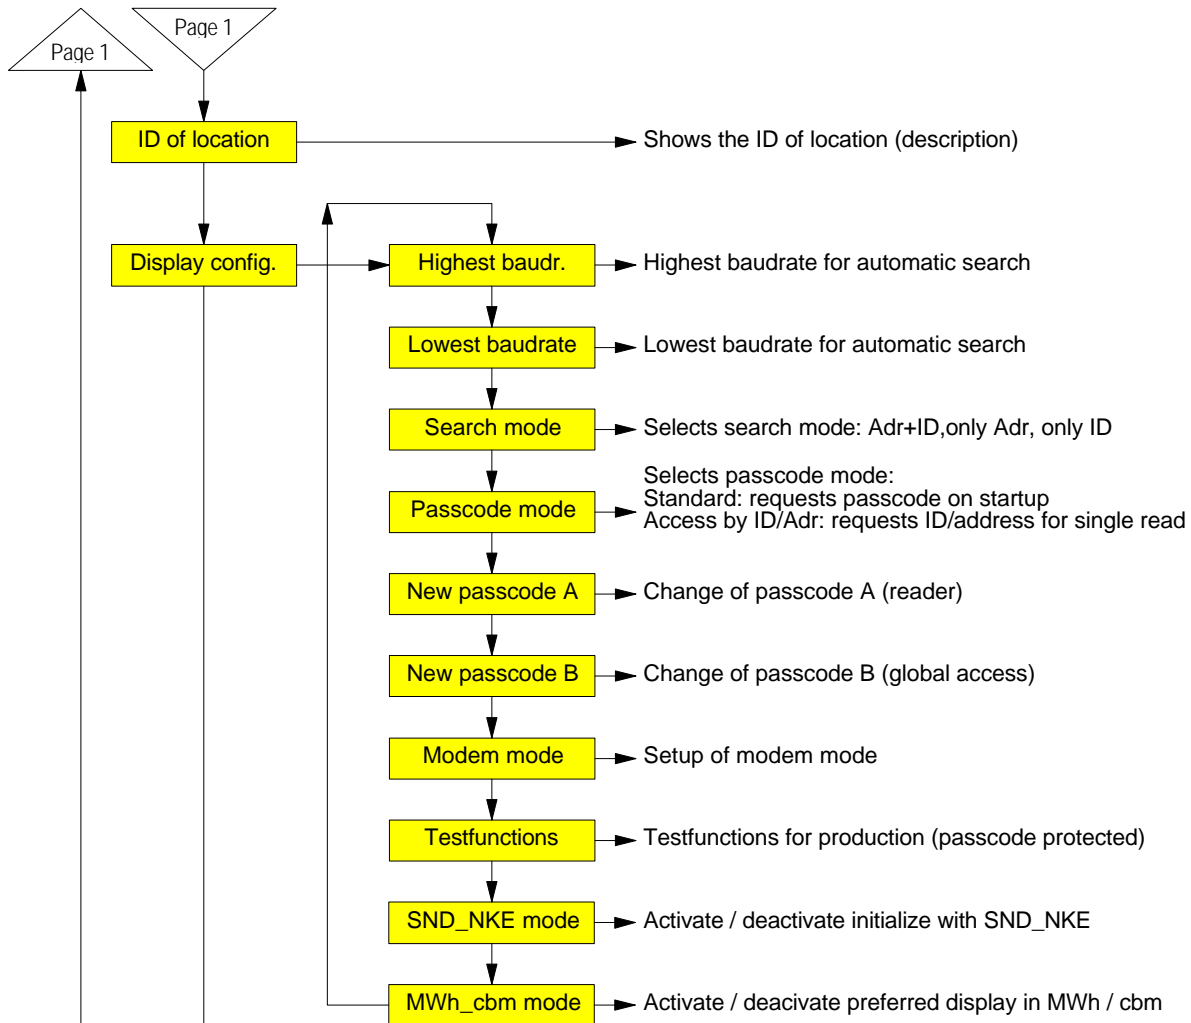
Page 1

Page 1

ID of location

Shows the ID of location (description)

Display config.

Highest baudr.

Highest baudrate for automatic search

Lowest baudrate

Lowest baudrate for automatic search

Search mode

Selects search mode: Adr+ID,only Adr, only ID

Passcode mode

Selects passcode mode:
Standard: requests passcode on startup
Access by ID/Adr: requests ID/address for single read

New passcode A

Change of passcode A (reader)

New passcode B

Change of passcode B (global access)

Modem mode

Setup of modem mode

Testfunctions

Testfunctions for production (passcode protected)

SND_NKE mode

Activate / deactivate initialize with SND_NKE

MWh_cbm mode

Activate / deacivate preferred display in MWh / cbm